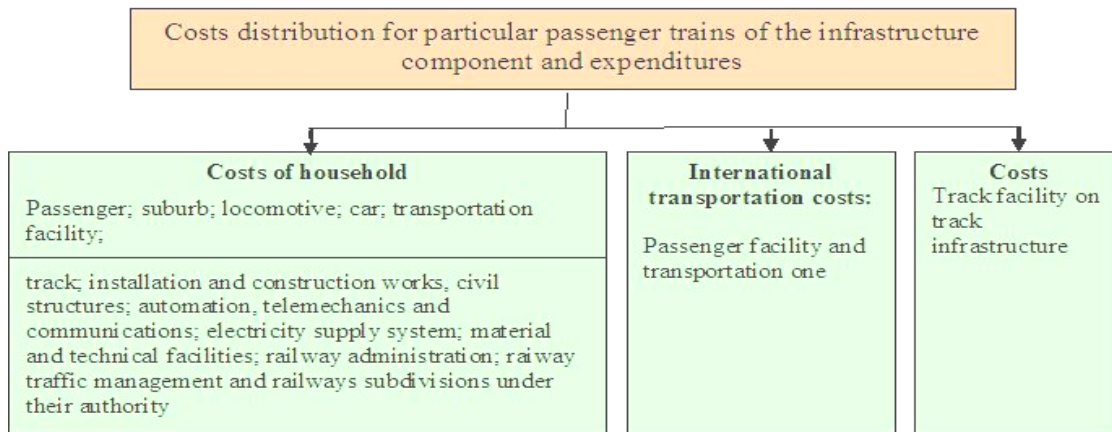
Costs distribution for particular passenger trains of the infrastructure component and expenditures

Costs of household

Passenger; suburb; locomotive; car; transportation facility;

track; installation and construction works, civil structures; automation, telemechanics and communications; electricity supply system; material and technical facilities; railway administration; raiway traffic management and railways subdivisions under their authority

International transportation costs:

Passenger facility and transportation one

Costs

Track facility on track infrastructure